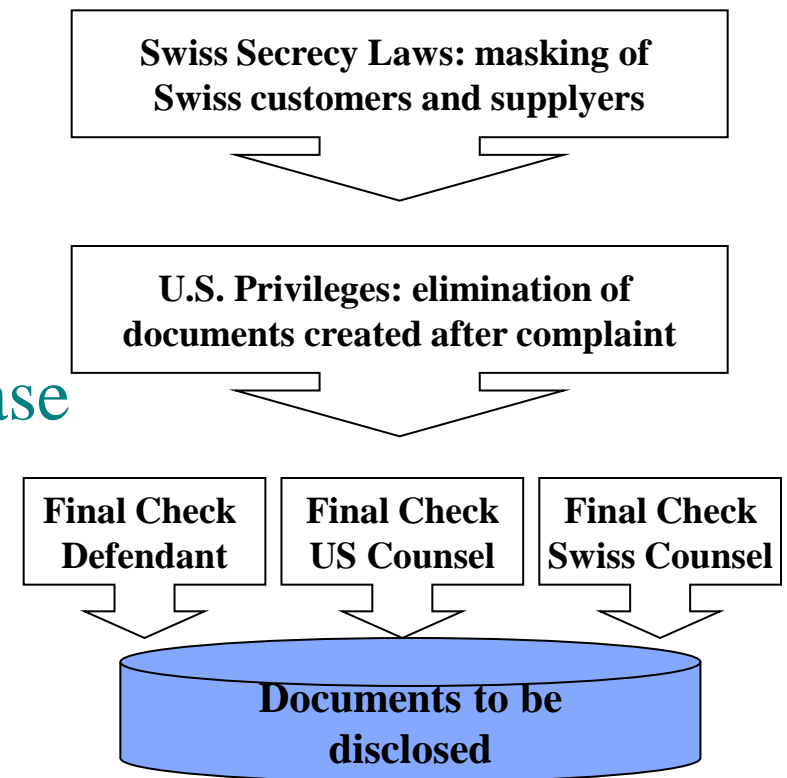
Swiss Secrecy Laws: masking of Swiss customers and supplyers

U.S. Privileges: elimination of documents created after complaint

ase

Final Check Defendant

Final Check US Counsel

Final Check Swiss Counsel

Documents to be disclosed